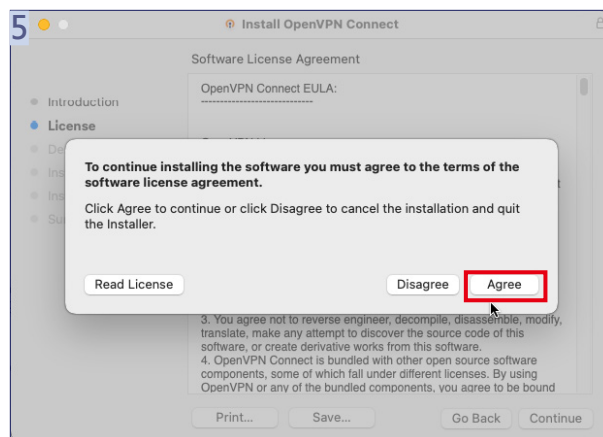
5

Install OpenVPN Connect

Software License Agreement

Introduction
License
De
Ins
Ins
Su

OpenVPN Connect EULA:
-----------------------------

To continue installing the software you must agree to the terms of the software license agreement.

Click Agree to continue or click Disagree to cancel the installation and quit the Installer.

Read License

Disagree

Agree

3. You agree not to reverse engineer, decompile, disassemble, modify, translate, make any attempt to discover the source code of this software, or create derivative works from this software.
4. OpenVPN Connect is bundled with other open source software components, some of which fall under different licenses. By using OpenVPN or any of the bundled components, you agree to be bound

Print...

Save...

Go Back

Continue